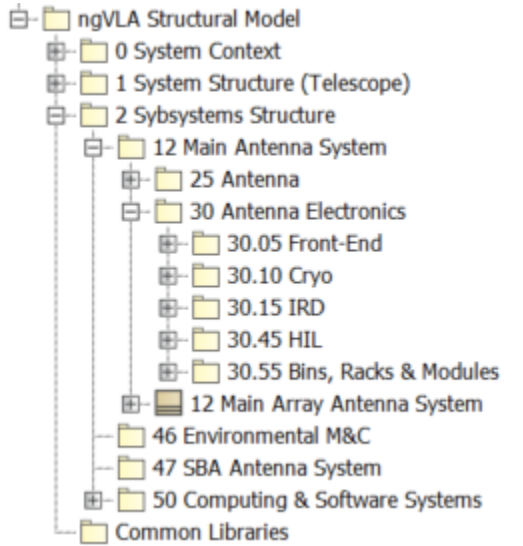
ngVLA Structural Model
0 System Context
1 System Structure (Telescope)
2 Sybsystems Structure
12 Main Antenna System
25 Antenna
30 Antenna Electronics
30.05 Front-End
30.10 Cryo
30.15 IRD
30.45 HIL
30.55 Bins, Racks & Modules
12 Main Array Antenna System
46 Environmental M&C
47 SBA Antenna System
50 Computing & Software Systems
Common Libraries